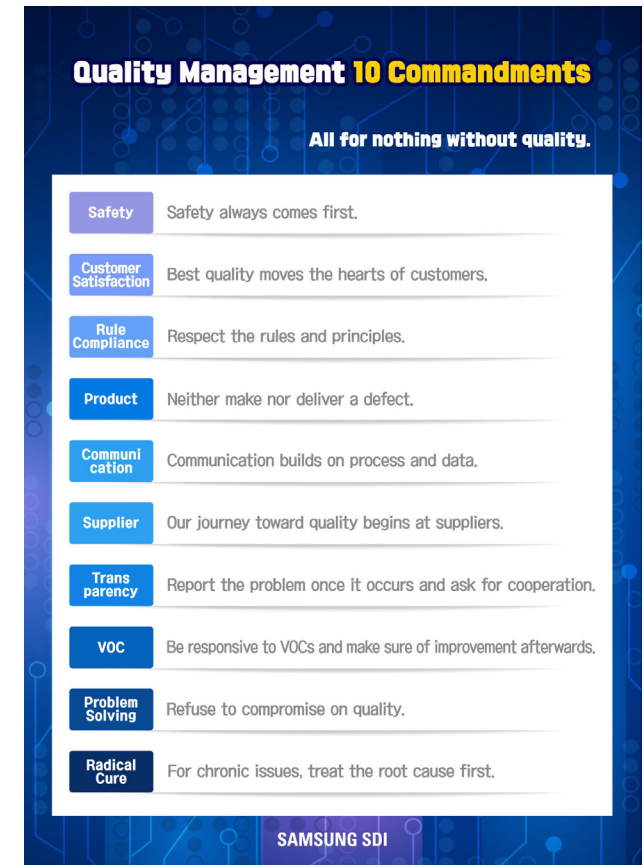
Quality Management 10 Commandments

All for nothing without quality.

| | |
|---|---|
| Safety | Safety always comes first. |
| Customer Satisfaction | Best quality moves the hearts of customers. |
| Rule Compliance | Respect the rules and principles. |
| Product | Neither make nor deliver a defect. |
| Communication | Communication builds on process and data. |
| Supplier | Our journey toward quality begins at suppliers. |
| Transparency | Report the problem once it occurs and ask for cooperation. |
| VOC | Be responsive to VOCs and make sure of improvement afterwards. |
| Problem Solving | Refuse to compromise on quality. |
| Radical Cure | For chronic issues, treat the root cause first. |

SAMSUNG SDI